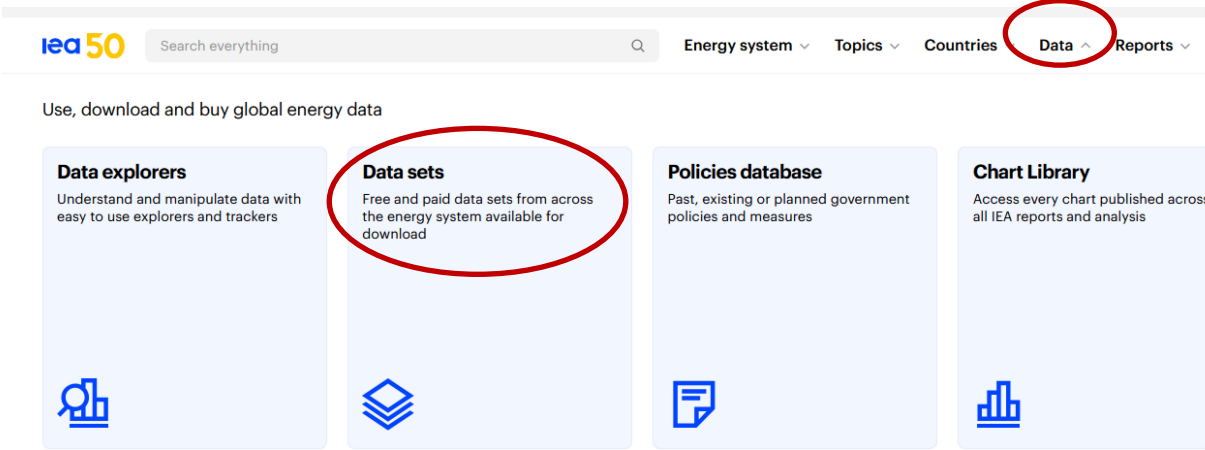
iea 50

Search everything

Energy system Topics Countries Data Reports

Use, download and buy global energy data

Data explorers

Understand and manipulate data with easy to use explorers and trackers

Data sets

Free and paid data sets from across the energy system available for download

Policies database

Past, existing or planned government policies and measures

Chart Library

Access every chart published across all IEA reports and analysis